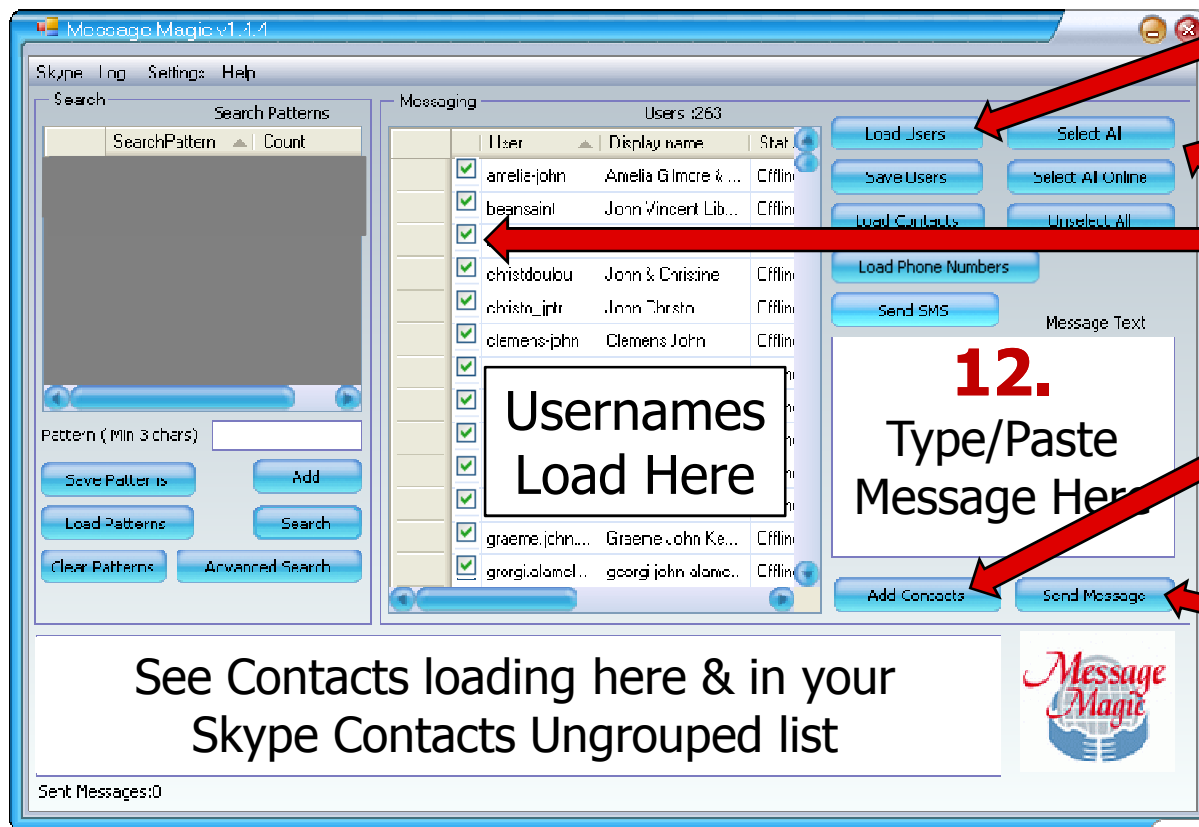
Message Magic v1.4.4

Skype Log Settings Help

Search

Search Patterns

| | SearchPattern | Count |
|---|---|---|

Pattern ( Min 3 chars)

Save Patterns Add

Load Patterns Search

Clear Patterns Advanced Search

Messaging

Users :263

| | User | Display name | Stat |
|---|---|---|---|
| ☑ | amelia-john | Amelia Gilmore & ... | Offlin |
| ☑ | beansaint | John Vincent Lib... | Offlin |
| ☑ | | | |
| ☑ | christdoulou | John & Chrisine | Offlin |
| ☑ | christo_jptr | John Christo | Offlin |
| ☑ | clemens-john | Clemens John | Offlin |
| ☑ | | | |
| ☑ | | | |
| ☑ | | | |
| ☑ | | | |
| ☑ | | | |
| ☑ | graeme.john.... | Graeme John Ke... | Offlin |
| ☑ | giorgi.alamel... | giorgi john alamc... | Offlin |

Usernames Load Here

Load Users Select All

Save Users Select All Online

Load Contacts Unselect All

Load Phone Numbers

Send SMS

Message Text

12. Type/Paste Message Here

Add Contacts Send Message

See Contacts loading here & in your Skype Contacts Ungrouped list

Message Magic

Sent Messages:0